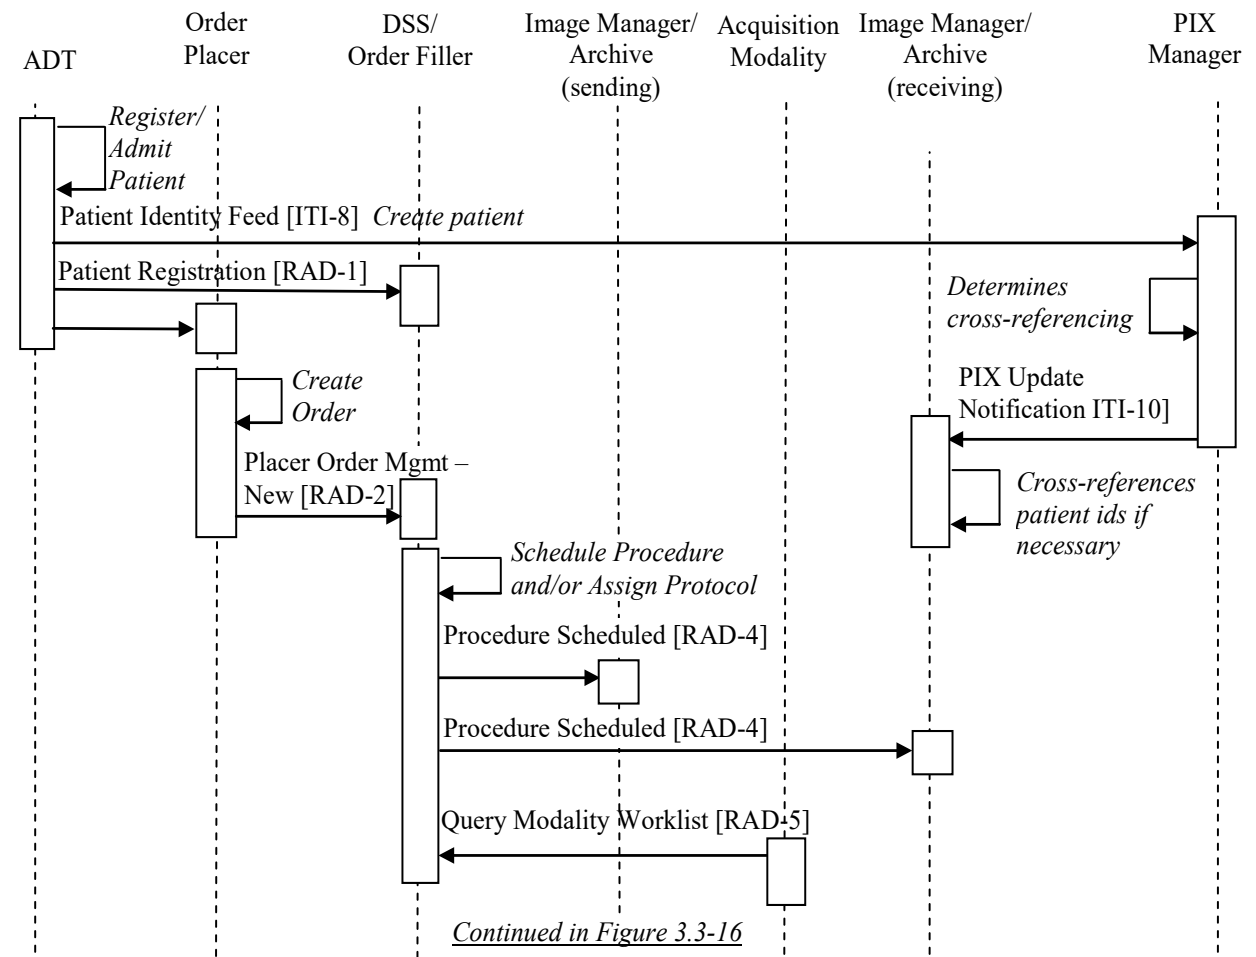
ADT

Order Placer

DSS/ Order Filler

Image Manager/ Archive (sending)

Acquisition Modality

Image Manager/ Archive (receiving)

PIX Manager

*Register/ Admit Patient*

Patient Identity Feed [ITI-8] *Create patient*

Patient Registration [RAD-1]

*Determines cross-referencing*

*Create Order*

PIX Update Notification ITI-10]

Placer Order Mgmt – New [RAD-2]

*Cross-references patient ids if necessary*

*Schedule Procedure and/or Assign Protocol*

Procedure Scheduled [RAD-4]

Procedure Scheduled [RAD-4]

Query Modality Worklist [RAD-5]

*Continued in Figure 3.3-16*